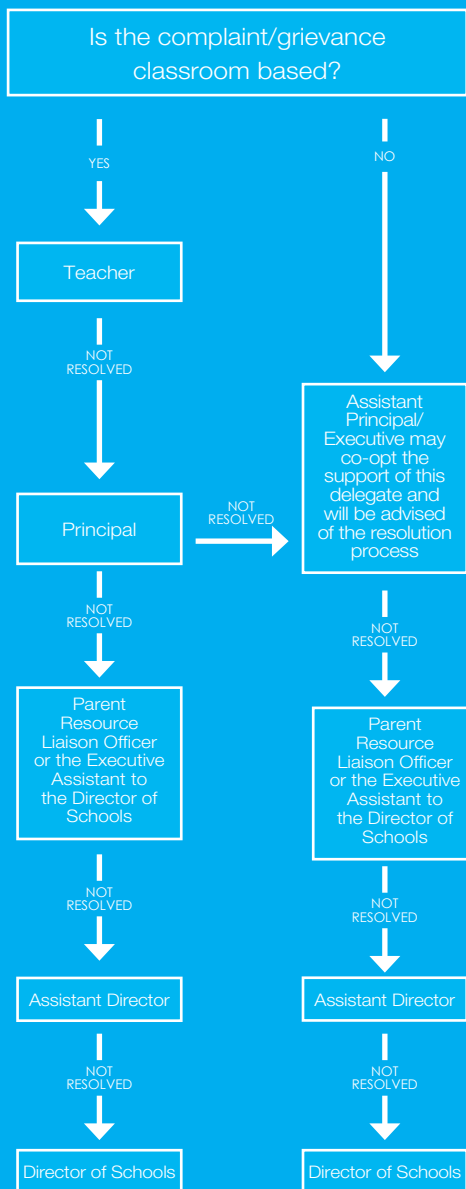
Is the complaint/grievance classroom based?

YES

Teacher

NOT RESOLVED

Principal

NOT RESOLVED

NOT RESOLVED

Parent Resource Liaison Officer or the Executive Assistant to the Director of Schools

NOT RESOLVED

Assistant Director

NOT RESOLVED

Director of Schools

NO

Assistant Principal/ Executive may co-opt the support of this delegate and will be advised of the resolution process

NOT RESOLVED

Parent Resource Liaison Officer or the Executive Assistant to the Director of Schools

NOT RESOLVED

Assistant Director

NOT RESOLVED

Director of Schools